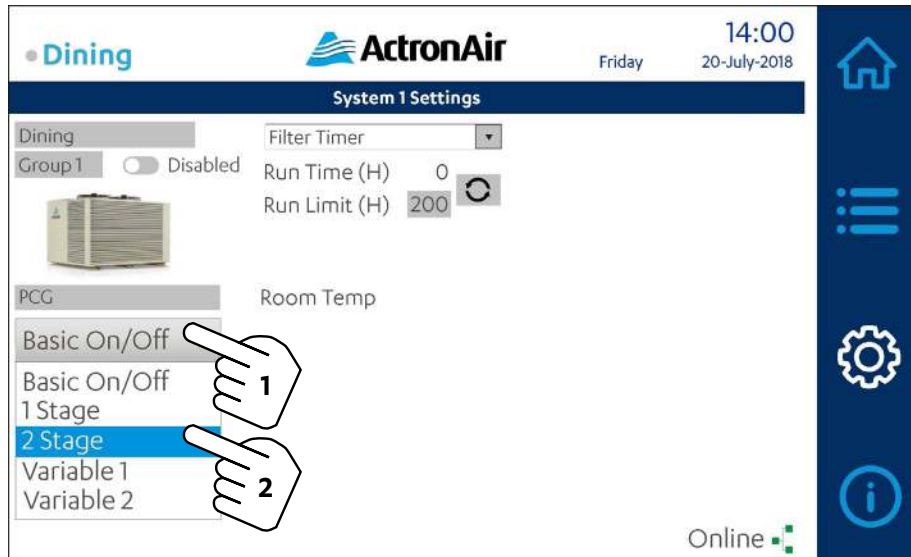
• Dining

ActronAir

Friday

14:00
20-July-2018

System 1 Settings

Dining
Group 1 Disabled

Filter Timer
Run Time (H) 0
Run Limit (H) 200

PCG
Room Temp

Basic On/Off
Basic On/Off
1 Stage
2 Stage
Variable 1
Variable 2

1
2

Online